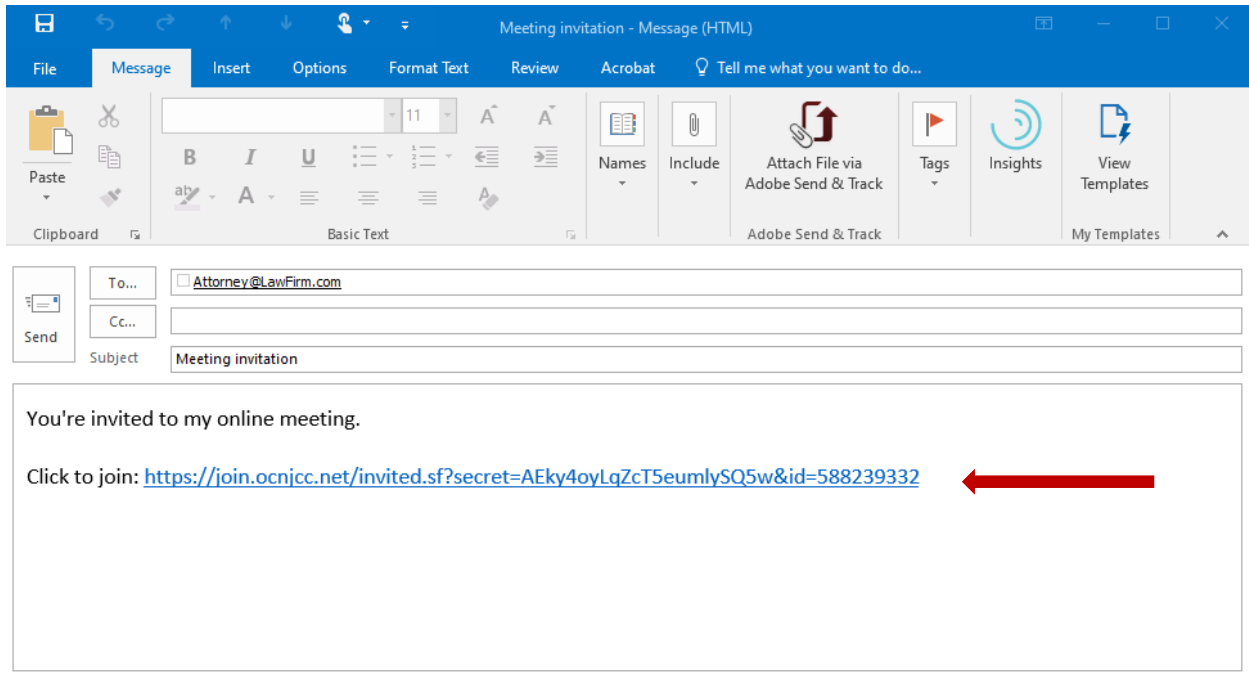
Meeting invitation - Message (HTML)

File Message Insert Options Format Text Review Acrobat Tell me what you want to do...

Paste
Clipboard

11
B I U
Basic Text

Names
Include
Attach File via Adobe Send & Track
Adobe Send & Track
Tags
Insights
View Templates
My Templates

Send
To...
Attorney@LawFirm.com
Cc...
Subject
Meeting invitation

You're invited to my online meeting.

Click to join: https://join.ocnjcc.net/invited.sf?secret=AEky4oyLqZcT5eumlySQ5w&id=588239332